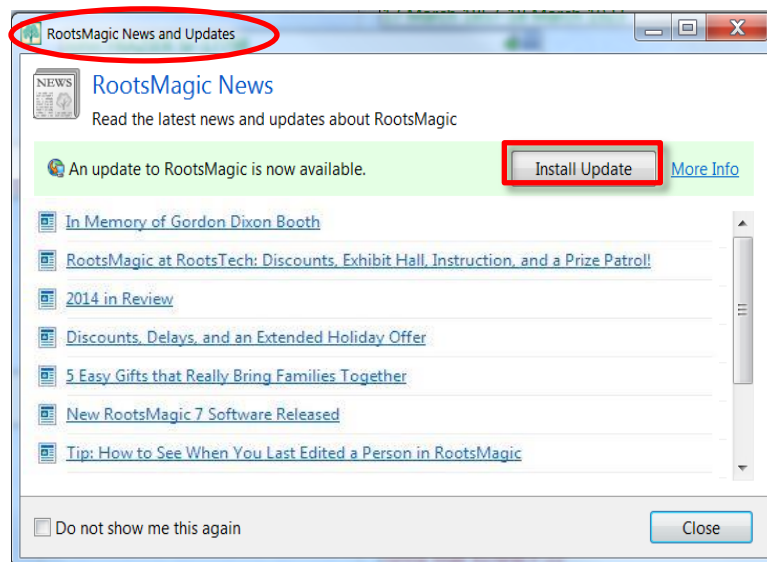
RootsMagic News and Updates

NEWS

RootsMagic News

Read the latest news and updates about RootsMagic

An update to RootsMagic is now available.

Install Update

More Info

In Memory of Gordon Dixon Booth

RootsMagic at RootsTech: Discounts, Exhibit Hall, Instruction, and a Prize Patrol!

2014 in Review

Discounts, Delays, and an Extended Holiday Offer

5 Easy Gifts that Really Bring Families Together

New RootsMagic 7 Software Released

Tip: How to See When You Last Edited a Person in RootsMagic

Do not show me this again

Close